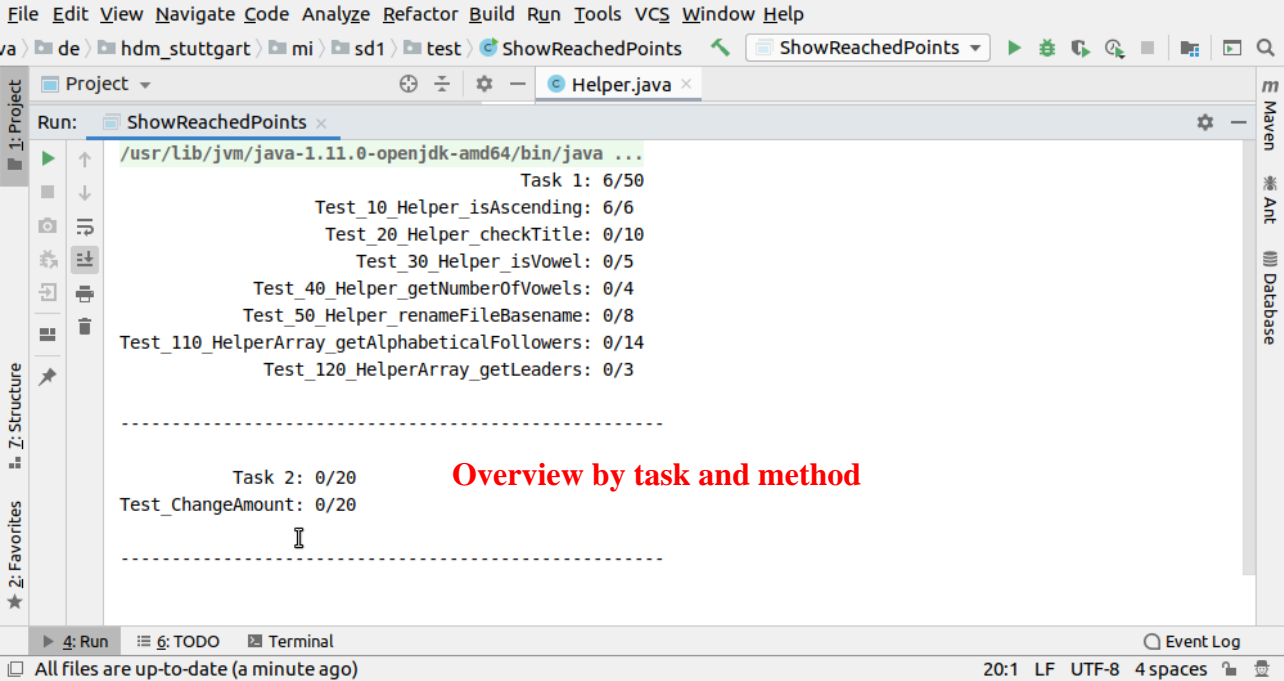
File Edit View Navigate Code Analyze Refactor Build Run Tools VCS Window Help

va 〉 de 〉 hdm_stuttgart 〉 mi 〉 sd1 〉 test 〉 ShowReachedPoints ShowReachedPoints

Project Helper.java

Run: ShowReachedPoints

/usr/lib/jvm/java-1.11.0-openjdk-amd64/bin/java ...
Task 1: 6/50
Test_10_Helper_isAscending: 6/6
Test_20_Helper_checkTitle: 0/10
Test_30_Helper_isVowel: 0/5
Test_40_Helper_getNumberOfVowels: 0/4
Test_50_Helper_renameFileBasename: 0/8
Test_110_HelperArray_getAlphabeticalFollowers: 0/14
Test_120_HelperArray_getLeaders: 0/3

---------------------------------------------------

Task 2: 0/20
Test_ChangeAmount: 0/20

Overview by task and method

---------------------------------------------------

1: Project
7: Structure
2: Favorites
Maven
Ant
Database

4: Run 6: TODO Terminal Event Log

All files are up-to-date (a minute ago) 20:1 LF UTF-8 4 spaces